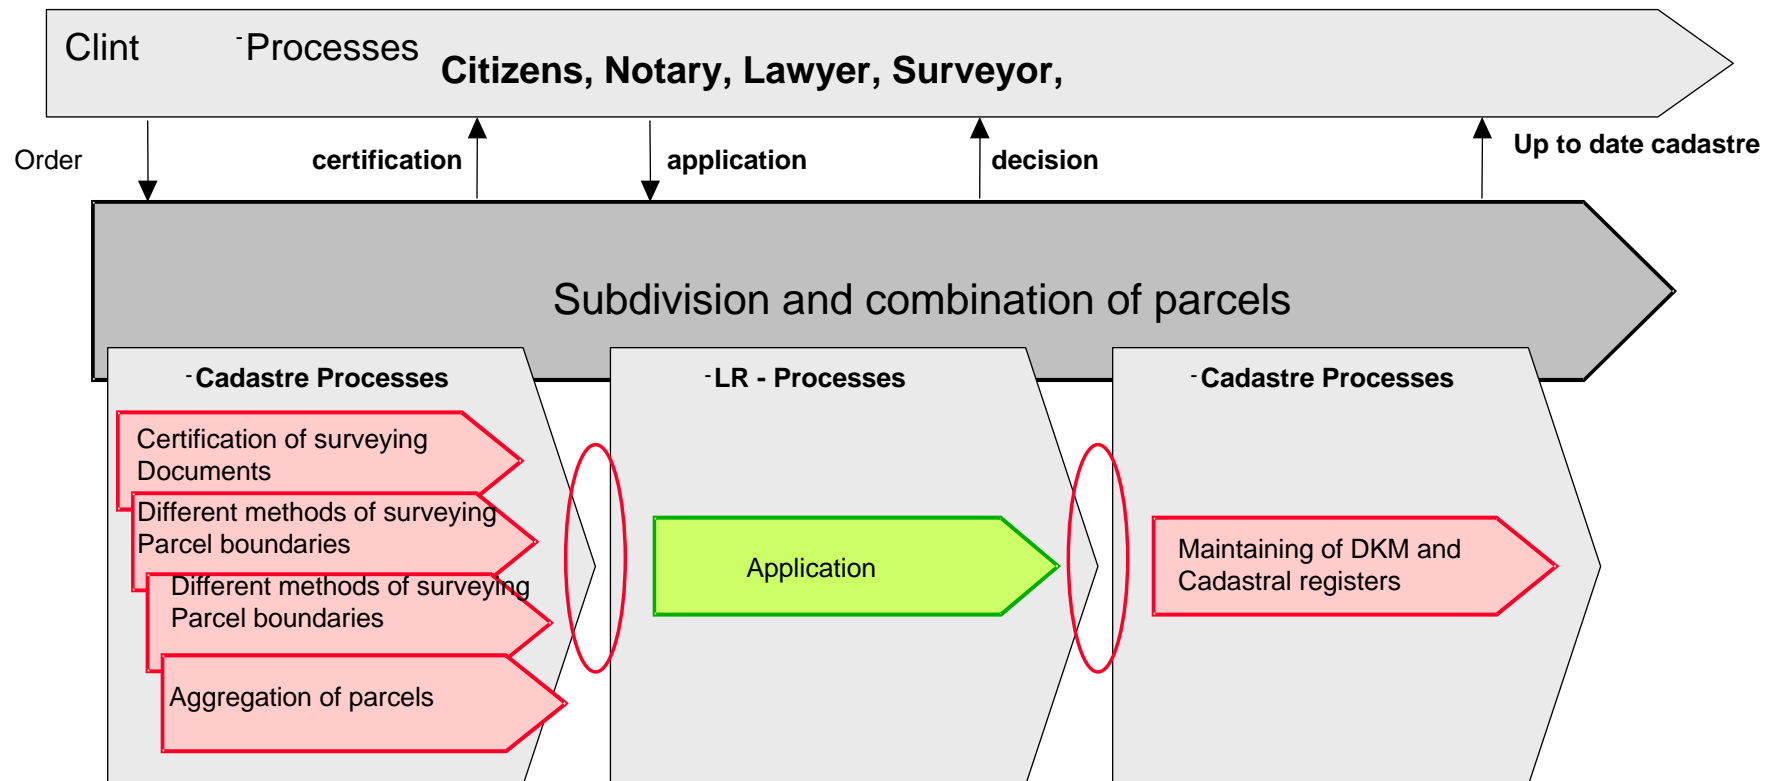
Clint -Processes Citizens, Notary, Lawyer, Surveyor,

Order

certification

application

decision

Up to date cadastre

Subdivision and combination of parcels

-Cadastre Processes

Certification of surveying Documents

Different methods of surveying Parcel boundaries

Different methods of surveying Parcel boundaries

Aggregation of parcels

-LR - Processes

Application

-Cadastre Processes

Maintaining of DKM and Cadastral registers